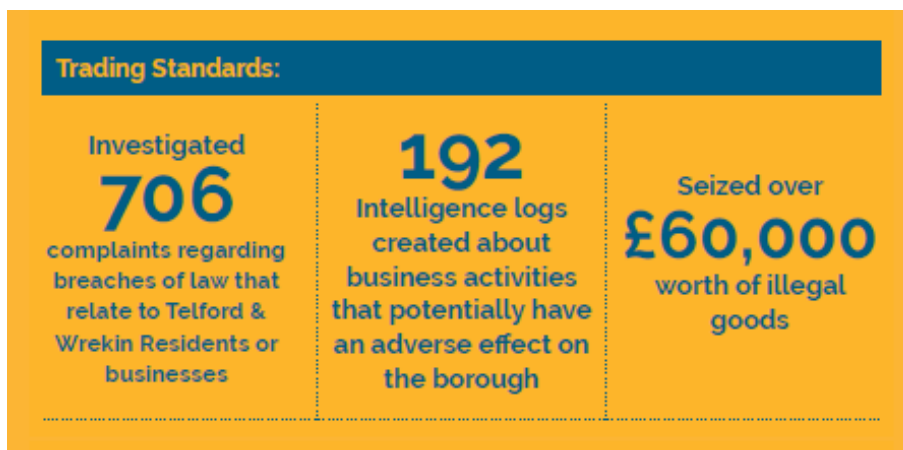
Trading Standards:

Investigated
706
complaints regarding breaches of law that relate to Telford & Wrekin Residents or businesses

192
Intelligence logs created about business activities that potentially have an adverse effect on the borough

Seized over
£60,000
worth of illegal goods